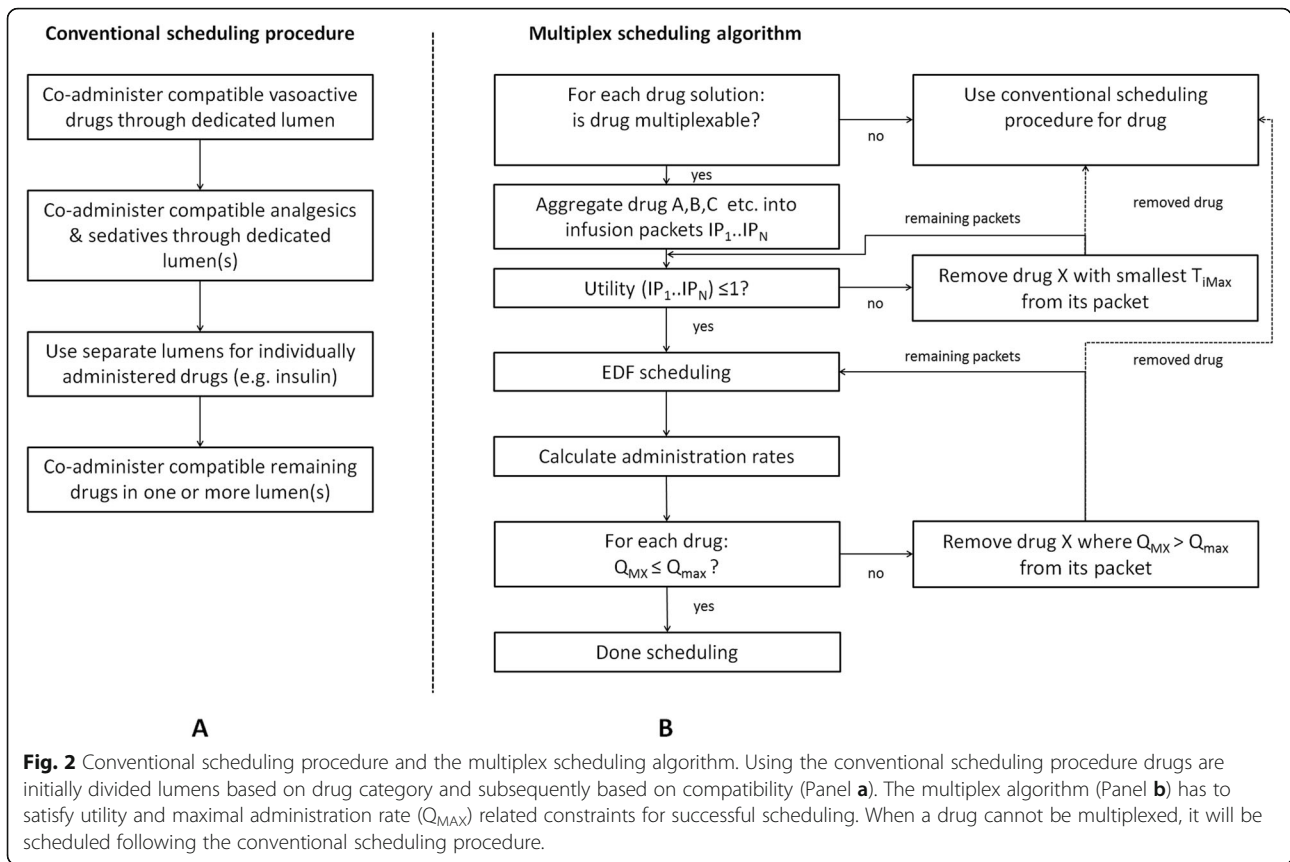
Conventional scheduling procedure

Co-administer compatible vasoactive drugs through dedicated lumen

Co-administer compatible analgesics & sedatives through dedicated lumen(s)

Use separate lumens for individually administered drugs (e.g. insulin)

Co-administer compatible remaining drugs in one or more lumen(s)

A

Multiplex scheduling algorithm

For each drug solution: is drug multiplexable?

no

Use conventional scheduling procedure for drug

yes

Aggregate drug A,B,C etc. into infusion packets $IP_1..IP_N$

remaining packets

removed drug

Utility ($IP_1..IP_N$) ≤1?

no

Remove drug X with smallest $T_{iMax}$ from its packet

yes

remaining packets

removed drug

EDF scheduling

Calculate administration rates

For each drug: $Q_{MX} \leq Q_{max}$ ?

no

Remove drug X where $Q_{MX} > Q_{max}$ from its packet

yes

Done scheduling

B

**Fig. 2** Conventional scheduling procedure and the multiplex scheduling algorithm. Using the conventional scheduling procedure drugs are initially divided lumens based on drug category and subsequently based on compatibility (Panel **a**). The multiplex algorithm (Panel **b**) has to satisfy utility and maximal administration rate ($Q_{MAX}$) related constraints for successful scheduling. When a drug cannot be multiplexed, it will be scheduled following the conventional scheduling procedure.